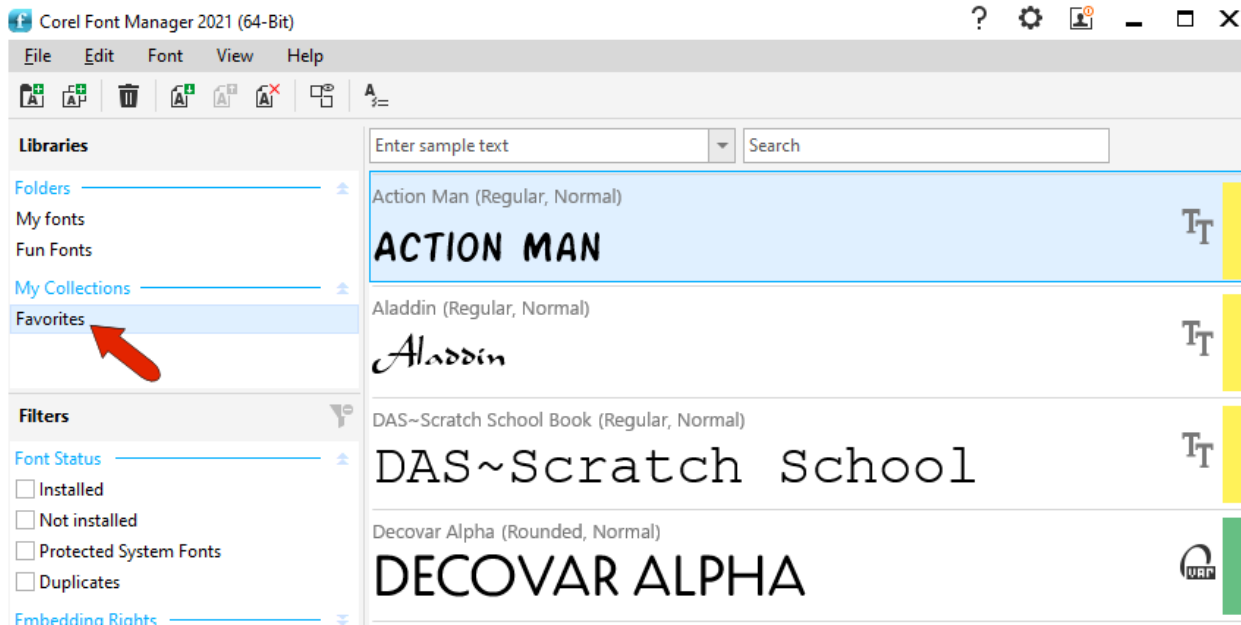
Corel Font Manager 2021 (64-Bit)

File Edit Font View Help

Libraries

Folders
My fonts
Fun Fonts

My Collections
Favorites

Filters

Font Status
Installed
Not installed
Protected System Fonts
Duplicates

Embedding Rights

Enter sample text
Search

Action Man (Regular, Normal)
ACTION MAN

Aladdin (Regular, Normal)
Aladdin

DAS~Scratch School Book (Regular, Normal)
DAS~Scratch School

Decovar Alpha (Rounded, Normal)
DECOVAR ALPHA

VAR